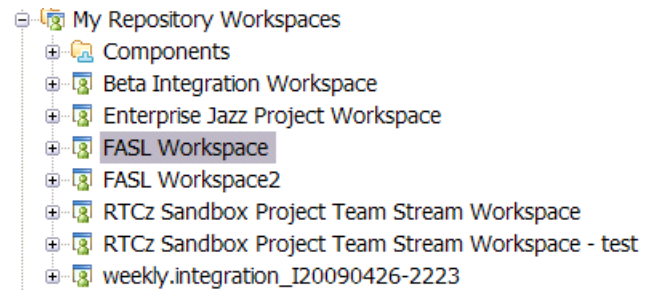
My Repository Workspaces
Components
Beta Integration Workspace
Enterprise Jazz Project Workspace
FASL Workspace
FASL Workspace2
RTCz Sandbox Project Team Stream Workspace
RTCz Sandbox Project Team Stream Workspace - test
weekly.integration_I20090426-2223